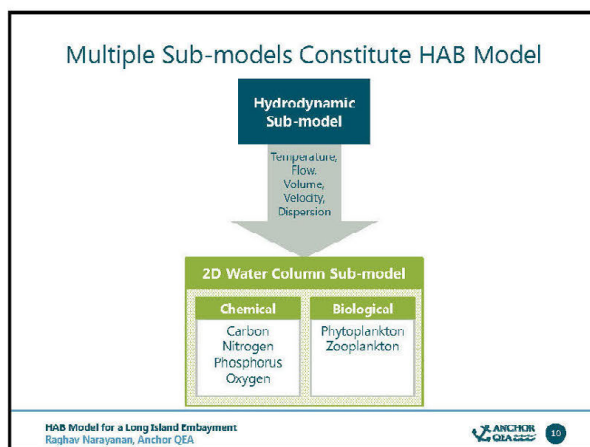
Multiple Sub-models Constitute HAB Model

Hydrodynamic Sub-model

Temperature, Flow, Volume, Velocity, Dispersion

2D Water Column Sub-model

Chemical

Carbon
Nitrogen
Phosphorus
Oxygen

Biological

Phytoplankton
Zooplankton

HAB Model for a Long Island Embayment
Raghav Narayanan, Anchor QEA

ANCHOR QEA

10